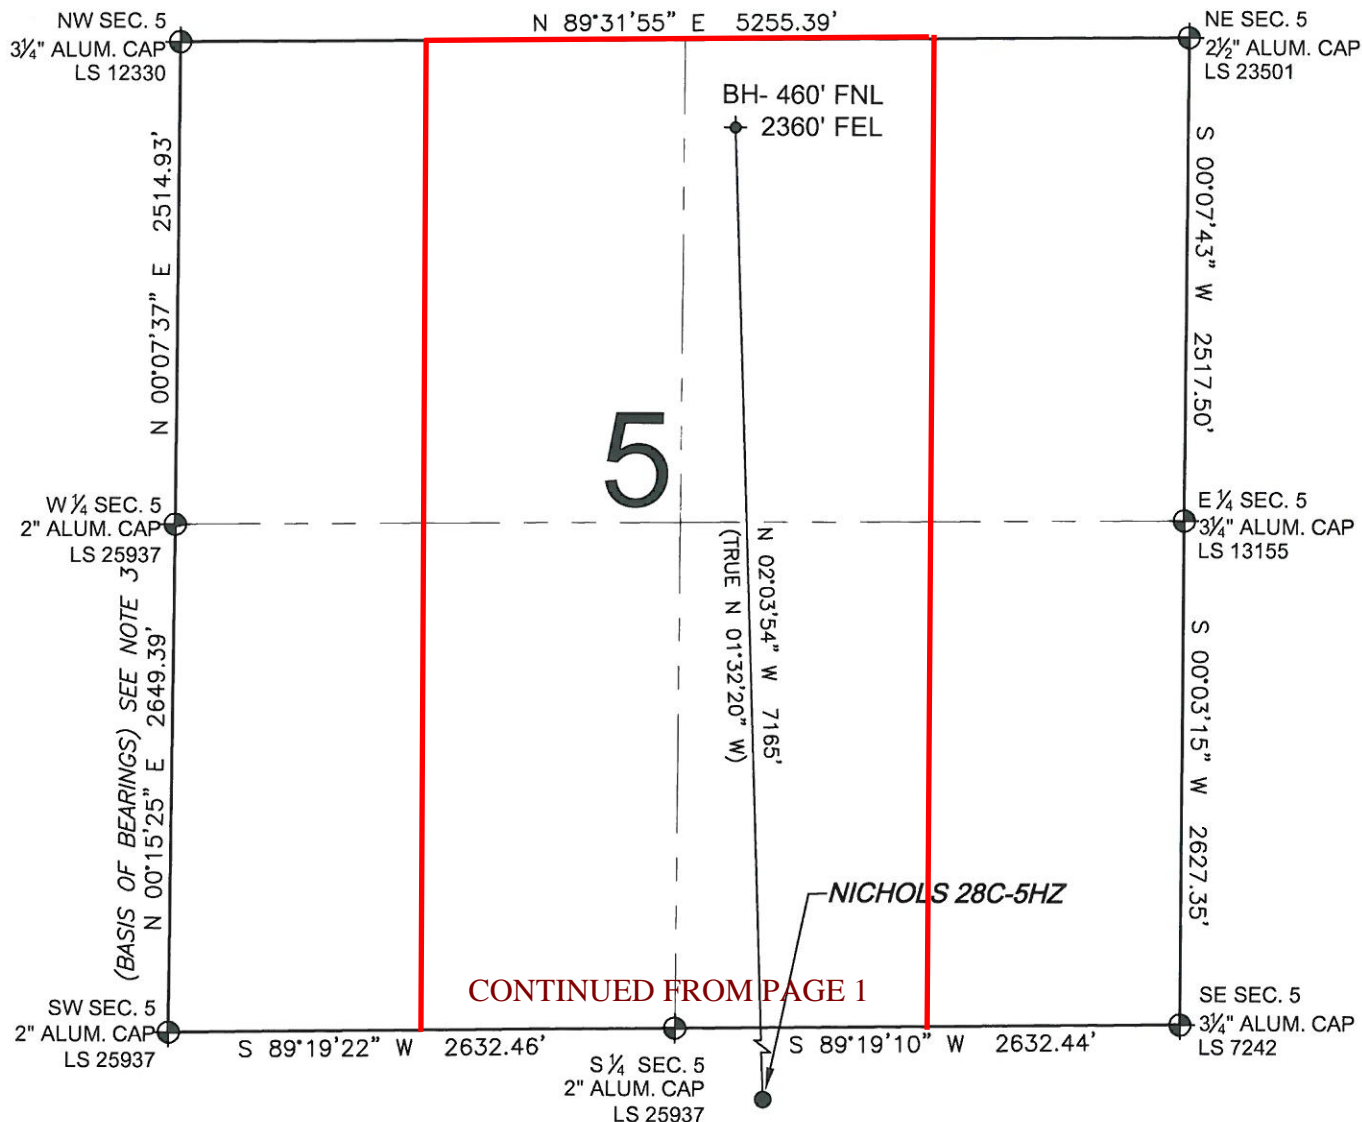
NW SEC. 5
3¼" ALUM. CAP
LS 12330

N 89°31'55" E 5255.39'

NE SEC. 5
2½" ALUM. CAP
LS 23501

BH- 460' FNL
2360' FEL

N 00°07'37" E 2514.93'

S 00°07'43" W 2517.50'

5

W ¼ SEC. 5
2" ALUM. CAP
LS 25937

E ¼ SEC. 5
3¼" ALUM. CAP
LS 13155

N 02°03'54" W 7165'
(TRUE N 01°32'20" W)

(BASIS OF BEARINGS) SEE NOTE 3
N 00°15'25" E 2649.39'

S 00°03'15" W 2627.35'

NICHOLS 28C-5HZ

CONTINUED FROM PAGE 1

SW SEC. 5
2" ALUM. CAP
LS 25937

S 89°19'22" W 2632.46'

S ¼ SEC. 5
2" ALUM. CAP
LS 25937

S 89°19'10" W 2632.44'

SE SEC. 5
3¼" ALUM. CAP
LS 7242